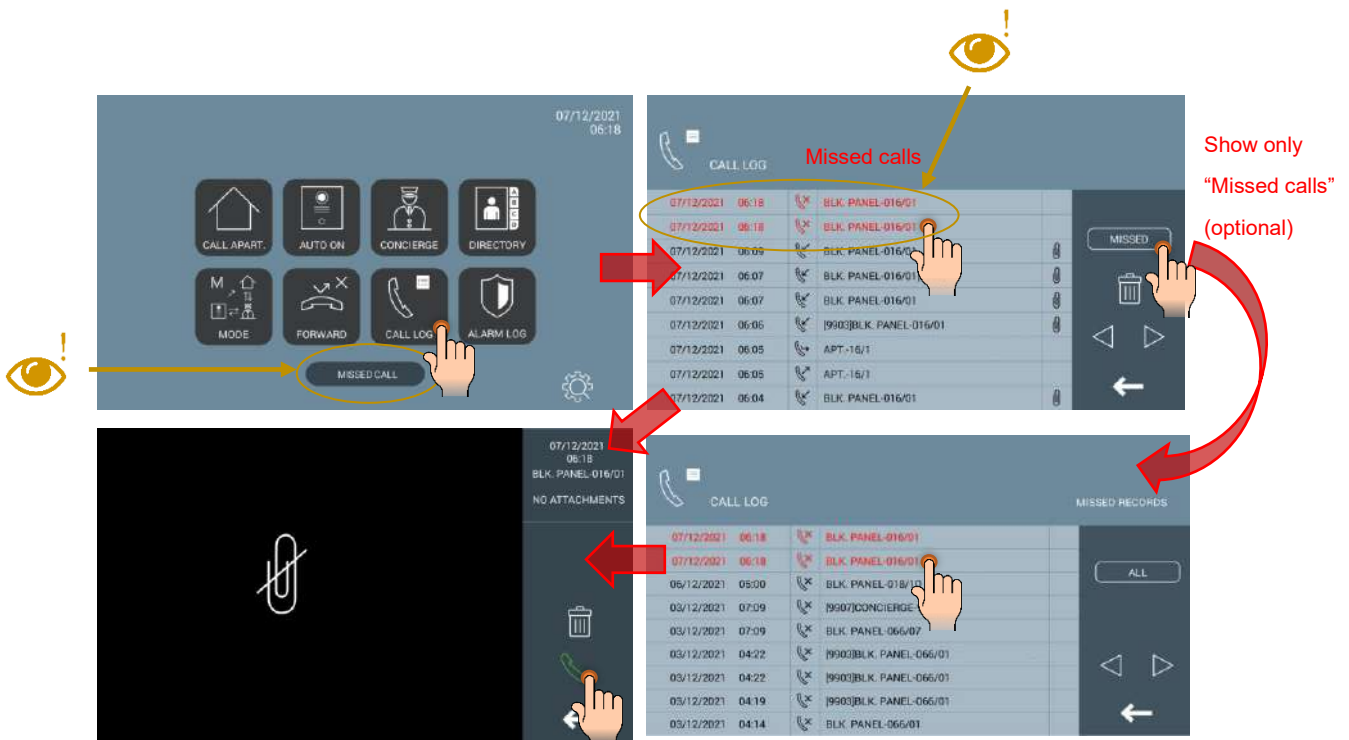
07/12/2021
06:18

CALL APART.
AUTO ON
CONCIERGE
DIRECTORY
MODE
FORWARD
CALL LOG
ALARM LOG

MISSED CALL

CALL LOG
Missed calls

| | | | |
|---|---|---|---|
| 07/12/2021 | 06:18 | BLK. PANEL-016/01 | |
| 07/12/2021 | 06:18 | BLK. PANEL-016/01 | |
| 07/12/2021 | 06:09 | BLK. PANEL-016/01 | |
| 07/12/2021 | 06:07 | BLK. PANEL-016/01 | |
| 07/12/2021 | 06:07 | BLK. PANEL-016/01 | |
| 07/12/2021 | 06:06 | [9903]BLK. PANEL-016/01 | |
| 07/12/2021 | 06:05 | APT.-16/1 | |
| 07/12/2021 | 06:05 | APT.-16/1 | |
| 07/12/2021 | 06:04 | BLK. PANEL-016/01 | |

MISSED

Show only
“Missed calls”
(optional)

07/12/2021
06:18
BLK. PANEL-016/01
NO ATTACHMENTS

CALL LOG
MISSED RECORDS

| | | |
|---|---|---|
| 07/12/2021 | 06:18 | BLK. PANEL-016/01 |
| 07/12/2021 | 06:18 | BLK. PANEL-016/01 |
| 06/12/2021 | 05:00 | BLK. PANEL-018/10 |
| 03/12/2021 | 07:09 | [9907]CONCIERGE |
| 03/12/2021 | 07:09 | BLK. PANEL-066/07 |
| 03/12/2021 | 04:22 | [9903]BLK. PANEL-066/01 |
| 03/12/2021 | 04:22 | [9903]BLK. PANEL-066/01 |
| 03/12/2021 | 04:19 | [9903]BLK. PANEL-066/01 |
| 03/12/2021 | 04:14 | BLK. PANEL-066/01 |

ALL